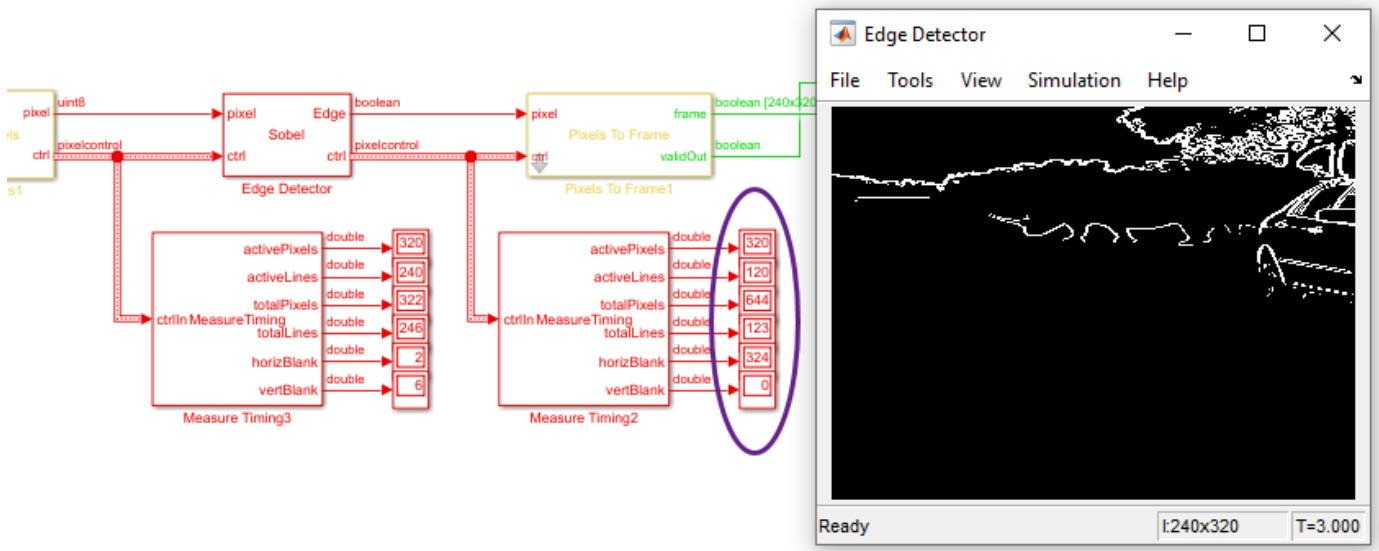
pixel
uint8
ctrl
pixelcontrol
ls
s1

pixel
Edge
Sobel
ctrl
ctrl
Edge Detector
boolean
pixelcontrol

pixel
frame
Pixels To Frame
ctrl
validOut
Pixels To Frame1
boolean [240x320
boolean

activePixels
double
320
activeLines
double
240
totalPixels
double
322
ctrlIn MeasureTiming
totalLines
double
246
horizBlank
double
2
vertBlank
double
6
Measure Timing3

activePixels
double
320
activeLines
double
120
totalPixels
double
644
ctrlIn MeasureTiming
totalLines
double
123
horizBlank
double
324
vertBlank
double
0
Measure Timing2

Edge Detector
File Tools View Simulation Help
Ready
I:240x320
T=3.000